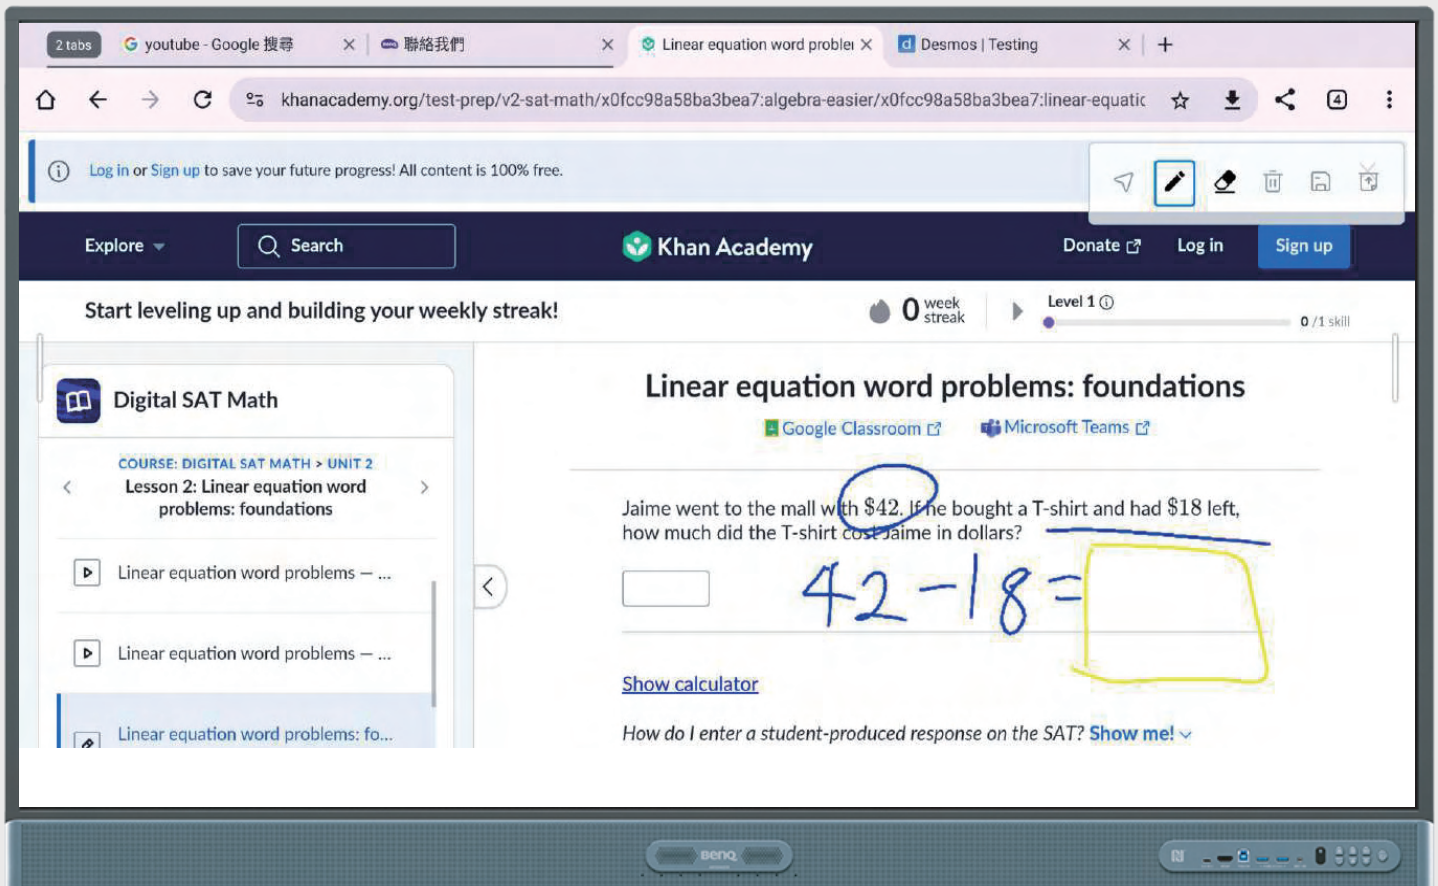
2 tabs youtube - Google 搜尋 × 聯絡我們 × Linear equation word problei × Desmos | Testing × +

khanacademy.org/test-prep/v2-sat-math/x0fcc98a58ba3bea7:algebra-easier/x0fcc98a58ba3bea7:linear-equatic

4

Log in or Sign up to save your future progress! All content is 100% free.

Explore Search Khan Academy Donate Log in Sign up

Start leveling up and building your weekly streak!

0 week streak

Level 1

0 /1 skill

Digital SAT Math

COURSE: DIGITAL SAT MATH > UNIT 2
Lesson 2: Linear equation word problems: foundations

Linear equation word problems — ...

Linear equation word problems — ...

Linear equation word problems: fo...

Linear equation word problems: foundations

Google Classroom Microsoft Teams

Jaime went to the mall with $42. If he bought a T-shirt and had $18 left, how much did the T-shirt cost Jaime in dollars?

$42-18=$

Show calculator

How do I enter a student-produced response on the SAT? Show me!

BenQ